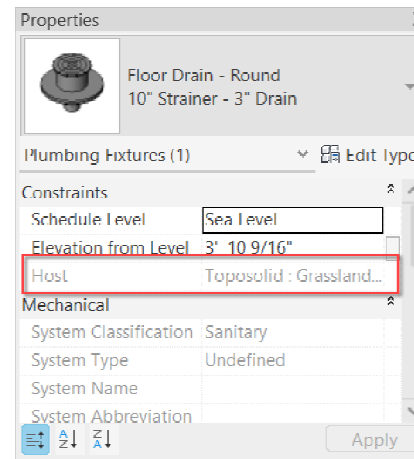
Properties

Floor Drain - Round
10" Strainer - 3" Drain

Plumbing Fixtures (1)
Edit Type

Constraints

| Schedule Level | Sea Level |
|---|---|
| Elevation from Level | 3' 10 9/16" |
| Host | Toposolid : Grassland... |

Mechanical

| System Classification | Sanitary |
|---|---|
| System Type | Undefined |
| System Name | |
| System Abbreviation | |

Apply